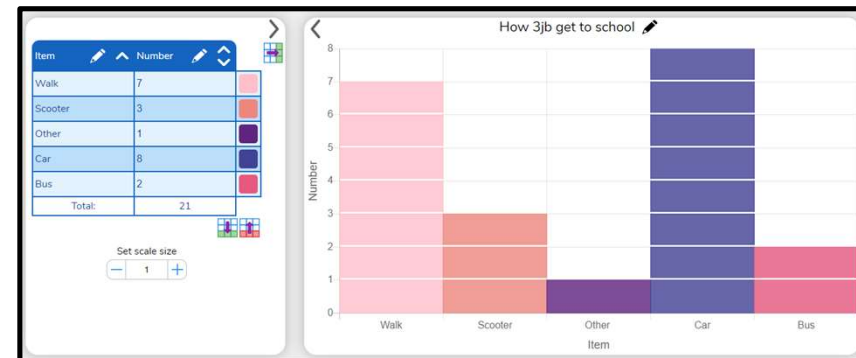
| Item | Number |
|---|---|
| Walk | 7 |
| Scooter | 3 |
| Other | 1 |
| Car | 8 |
| Bus | 2 |
| Total: | 21 |

Set scale size

1

How 3jb get to school

Number

8
7
6
5
4
3
2
1
0

Walk Scooter Other Car Bus

Item